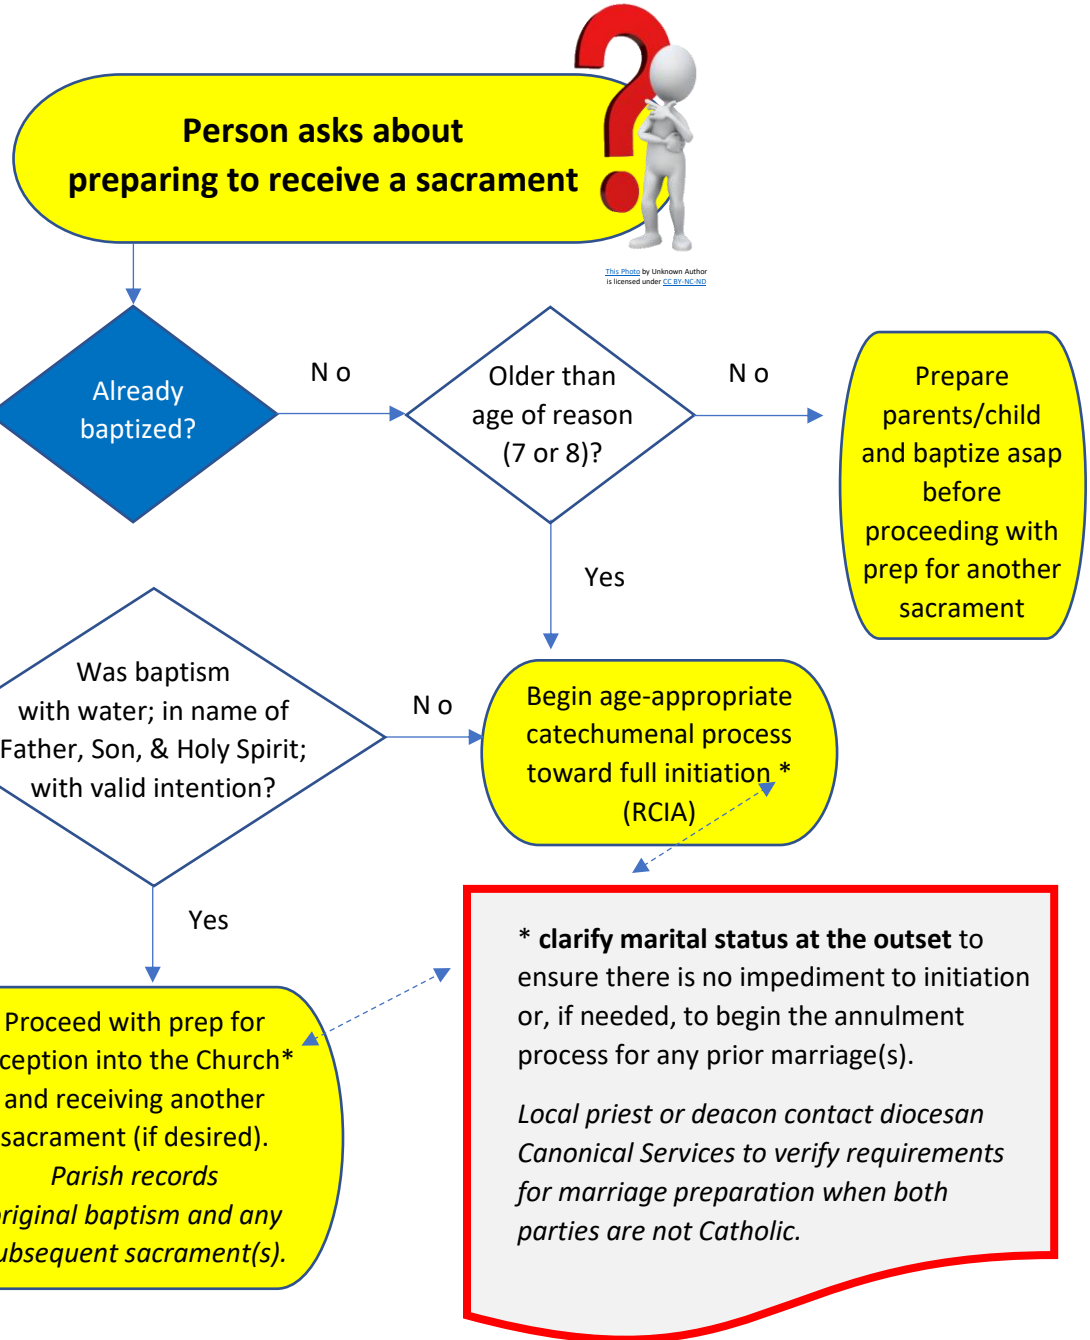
Person asks about preparing to receive a sacrament

This Photo by Unknown Author is licensed under CC BY-NC-ND

Already baptized?

N o

Older than age of reason (7 or 8)?

N o

Prepare parents/child and baptize asap before proceeding with prep for another sacrament

Yes

Was baptism with water; in name of Father, Son, & Holy Spirit; with valid intention?

N o

Begin age-appropriate catechumenal process toward full initiation * (RCIA)

Yes

Proceed with prep for ception into the Church* and receiving another sacrament (if desired). *Parish records riginal baptism and any ubsequent sacrament(s).*

* **clarify marital status at the outset** to ensure there is no impediment to initiation or, if needed, to begin the annulment process for any prior marriage(s).

*Local priest or deacon contact diocesan Canonical Services to verify requirements for marriage preparation when both parties are not Catholic.*